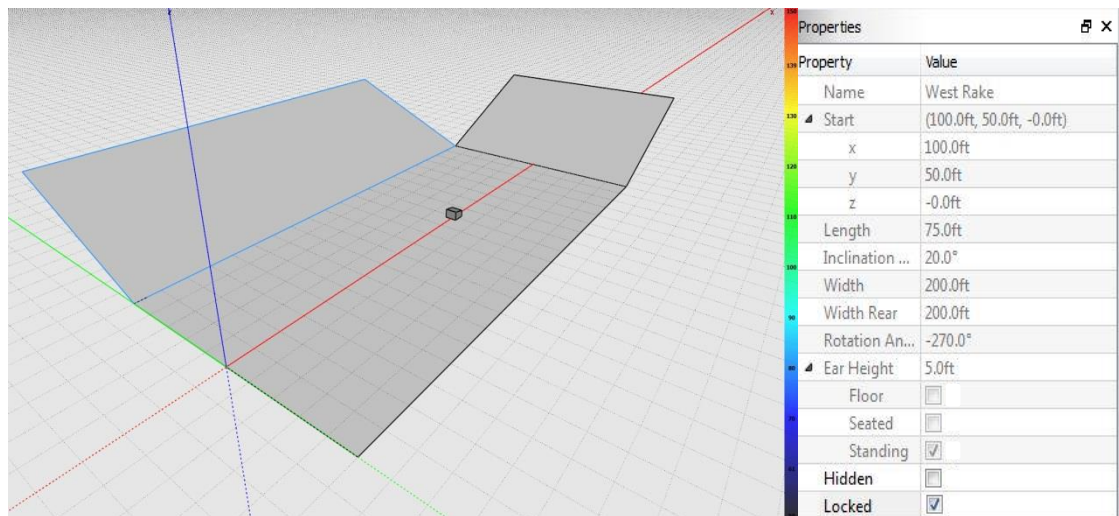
Properties

| Property | Value |
|---|---|
| Name | West Rake |
| ◢ Start | (100.0ft, 50.0ft, -0.0ft) |
| x | 100.0ft |
| y | 50.0ft |
| z | -0.0ft |
| Length | 75.0ft |
| Inclination ... | 20.0° |
| Width | 200.0ft |
| Width Rear | 200.0ft |
| Rotation An... | -270.0° |
| ◢ Ear Height | 5.0ft |
| Floor | ☐ |
| Seated | ☐ |
| Standing | ☑ |
| Hidden | ☐ |
| Locked | ☑ |